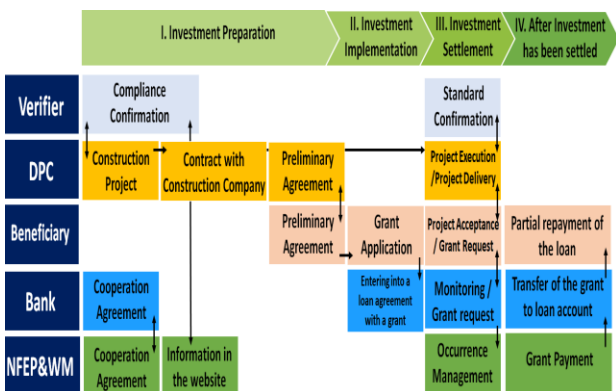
I. Investment Preparation

II. Investment Implementation

III. Investment Settlement

IV. After Investment has been settled

Verifier

DPC

Beneficiary

Bank

NFEP&WM

Compliance Confirmation

Construction Project

Contract with Construction Company

Preliminary Agreement

Preliminary Agreement

Grant Application

Entering into a loan agreement with a grant

Standard Confirmation

Project Execution /Project Delivery

Project Acceptance / Grant Request

Monitoring / Grant request

Occurrence Management

Partial repayment of the loan

Transfer of the grant to loan account

Grant Payment

Cooperation Agreement

Cooperation Agreement

Information in the website